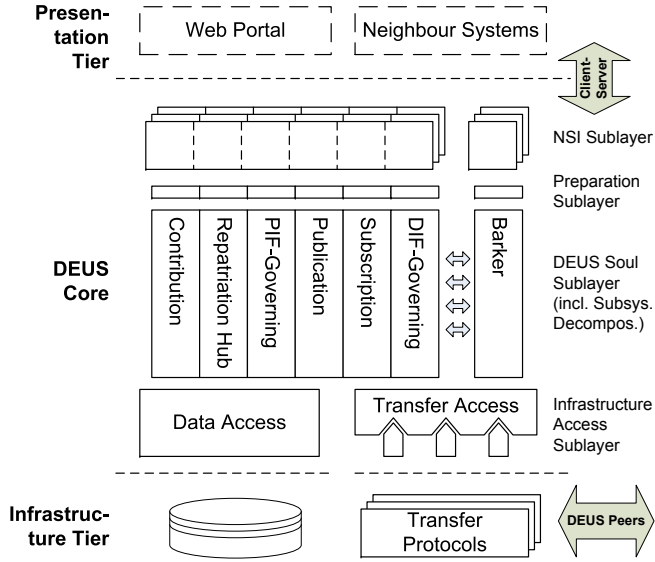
Presentation Tier

Web Portal

Neighbour Systems

Client-Server

NSI Sublayer

Preparation Sublayer

DEUS Core

Contribution

Repatriation Hub

PIF-Governing

Publication

Subscription

DIF-Governing

Barker

DEUS Soul Sublayer (incl. Subsys. Decompos.)

Data Access

Transfer Access

Infrastructure Access Sublayer

Infrastructure Tier

Transfer Protocols

DEUS Peers